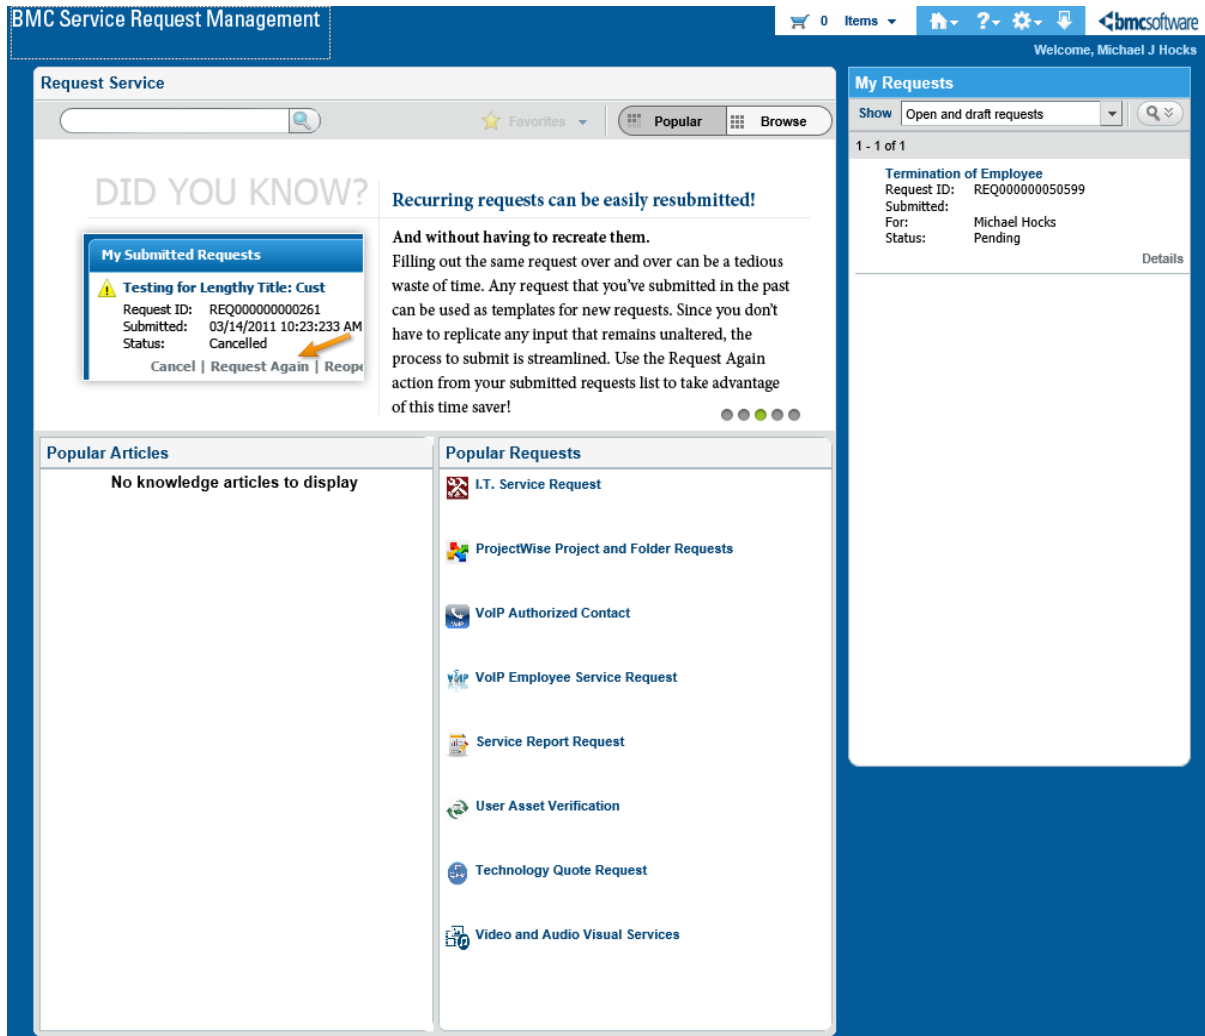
BMC Service Request Management

0 Items

bmcsoftware

Welcome, Michael J Hocks

Request Service

Favorites

Popular

Browse

DID YOU KNOW?

Recurring requests can be easily resubmitted!

My Submitted Requests

Testing for Lengthy Title: Cust

Request ID: REQ000000000261
Submitted: 03/14/2011 10:23:233 AM
Status: Cancelled

Cancel | Request Again | Reope

And without having to recreate them.
Filling out the same request over and over can be a tedious waste of time. Any request that you've submitted in the past can be used as templates for new requests. Since you don't have to replicate any input that remains unaltered, the process to submit is streamlined. Use the Request Again action from your submitted requests list to take advantage of this time saver!

My Requests

Show Open and draft requests

1 - 1 of 1

Termination of Employee
Request ID: REQ000000050599
Submitted:
For: Michael Hocks
Status: Pending

Details

Popular Articles

No knowledge articles to display

Popular Requests

I.T. Service Request

ProjectWise Project and Folder Requests

VoIP Authorized Contact

VoIP Employee Service Request

Service Report Request

User Asset Verification

Technology Quote Request

Video and Audio Visual Services